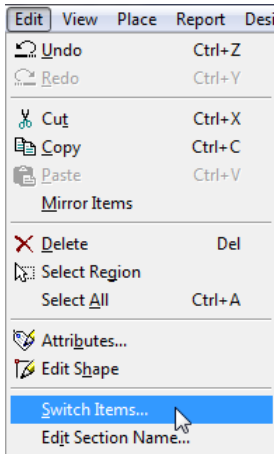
Edit View Place Report Desi

Undo Ctrl+Z
Redo Ctrl+Y

Cut Ctrl+X
Copy Ctrl+C
Paste Ctrl+V
Mirror Items

Delete Del
Select Region
Select All Ctrl+A

Attributes...
Edit Shape

Switch Items...
Edit Section Name...